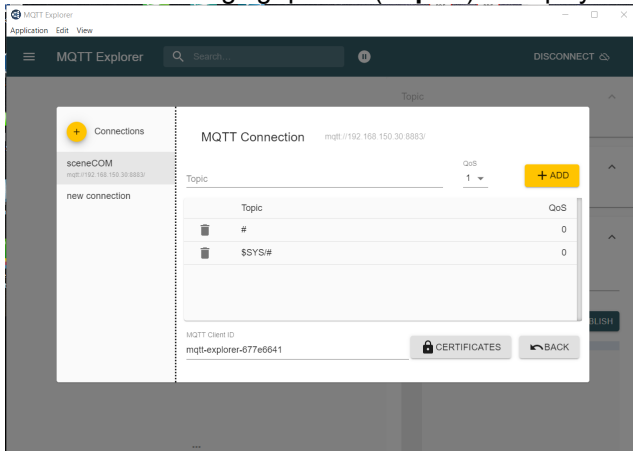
MQTT Explorer
Application Edit View

MQTT Explorer
Search...
DISCONNECT

Topic

Connections

sceneCOM
mqtt://192.168.150.30:8883/

new connection

MQTT Connection mqtt://192.168.150.30:8883/

Topic
QoS
1
ADD

| | Topic | QoS |
|---|---|---|
| | # | 0 |
| | $SYS/# | 0 |

MQTT Client ID
mqtt-explorer-677e6641
CERTIFICATES
BACK

BLISH

...